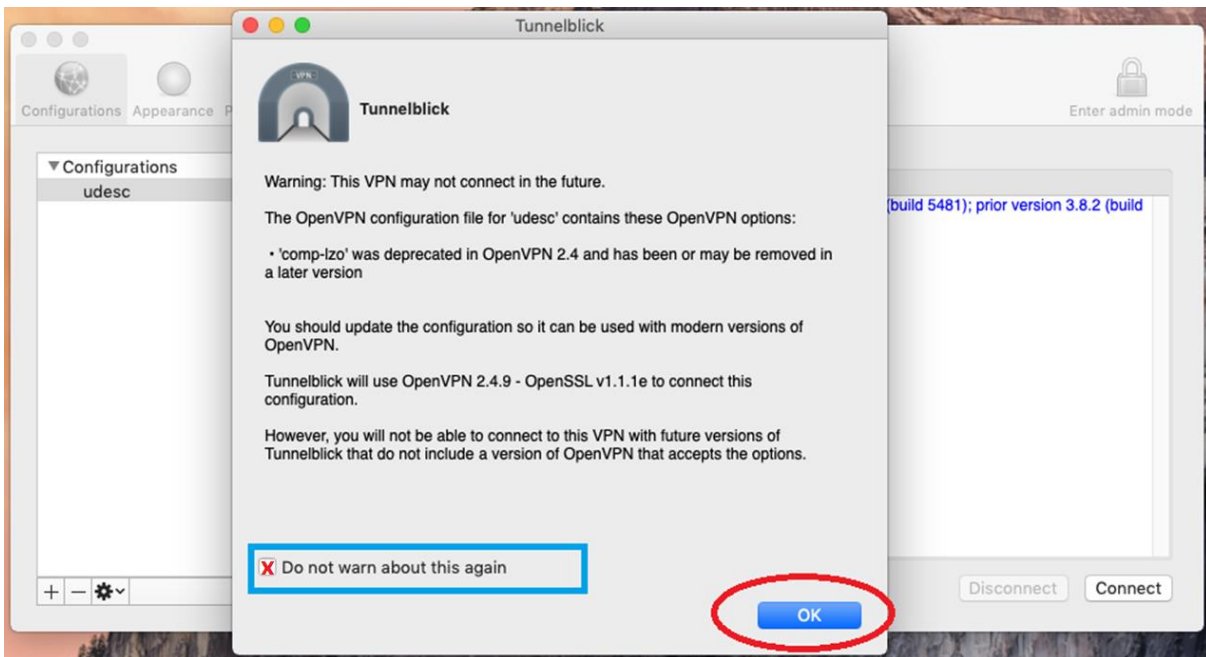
Tunnelblick

Configurations Appearance P

Enter admin mode

▼Configurations
udesc

VPN

Tunnelblick

Warning: This VPN may not connect in the future.

The OpenVPN configuration file for 'udesc' contains these OpenVPN options:

• 'comp-lzo' was deprecated in OpenVPN 2.4 and has been or may be removed in a later version

You should update the configuration so it can be used with modern versions of OpenVPN.

Tunnelblick will use OpenVPN 2.4.9 - OpenSSL v1.1.1e to connect this configuration.

However, you will not be able to connect to this VPN with future versions of Tunnelblick that do not include a version of OpenVPN that accepts the options.

(build 5481); prior version 3.8.2 (build

Do not warn about this again

OK

Disconnect Connect

+ −